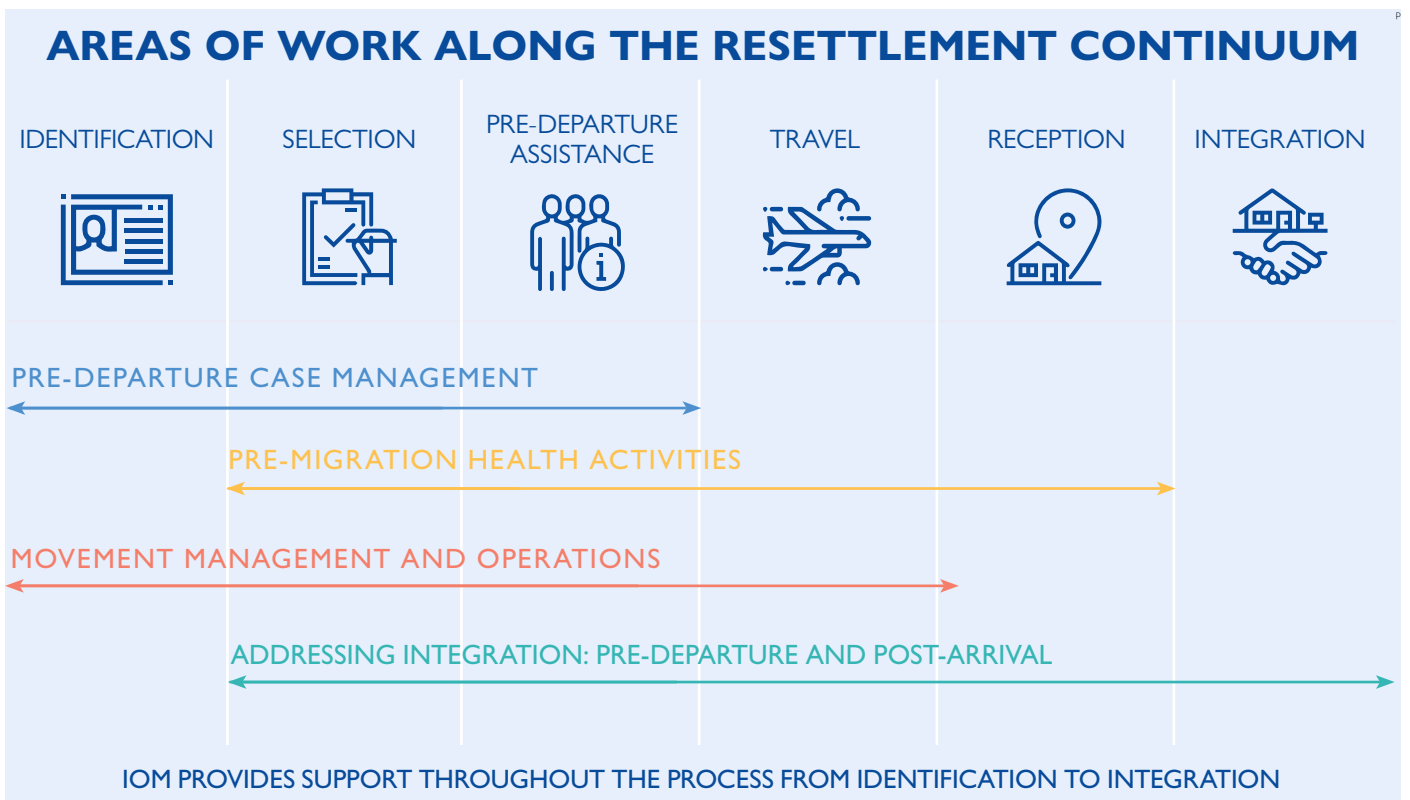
AREAS OF WORK ALONG THE RESETTLEMENT CONTINUUM

IDENTIFICATION

SELECTION

PRE-DEPARTURE ASSISTANCE

TRAVEL

RECEPTION

INTEGRATION

PRE-DEPARTURE CASE MANAGEMENT

PRE-MIGRATION HEALTH ACTIVITIES

MOVEMENT MANAGEMENT AND OPERATIONS

ADDRESSING INTEGRATION: PRE-DEPARTURE AND POST-ARRIVAL

IOM PROVIDES SUPPORT THROUGHOUT THE PROCESS FROM IDENTIFICATION TO INTEGRATION